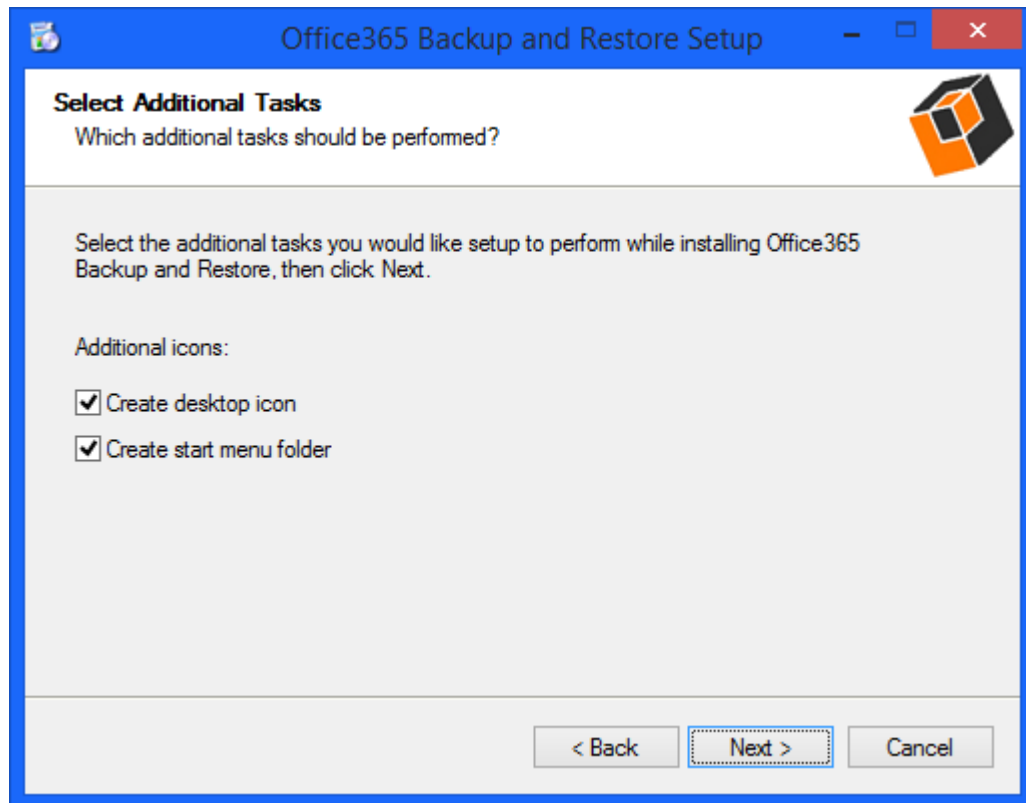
Office365 Backup and Restore Setup

**Select Additional Tasks**
Which additional tasks should be performed?

Select the additional tasks you would like setup to perform while installing Office365 Backup and Restore, then click Next.

Additional icons:

☑ Create desktop icon

☑ Create start menu folder

< Back | Next > | Cancel